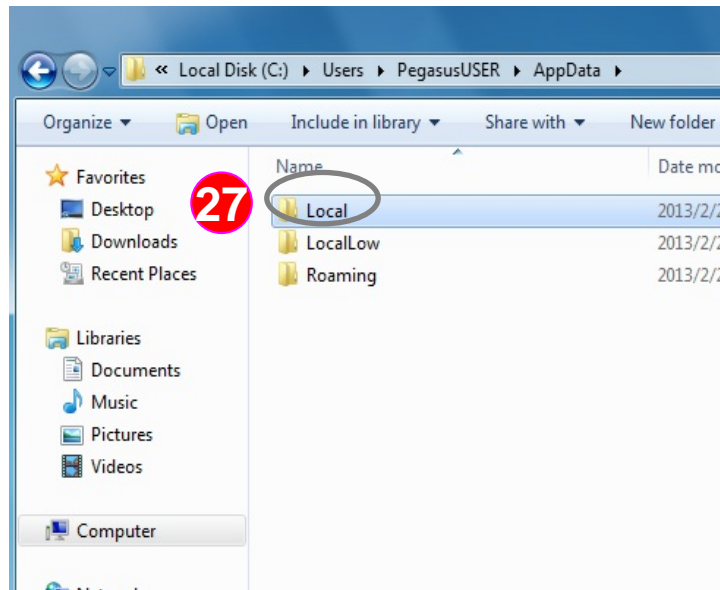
« Local Disk (C:) ▸ Users ▸ PegasusUSER ▸ AppData ▸

Organize ▾ Open Include in library ▾ Share with ▾ New folder

Favorites
Desktop
Downloads
Recent Places

Libraries
Documents
Music
Pictures
Videos

Computer

Name
Date mo

27

Local 2013/2/2
LocalLow 2013/2/2
Roaming 2013/2/2